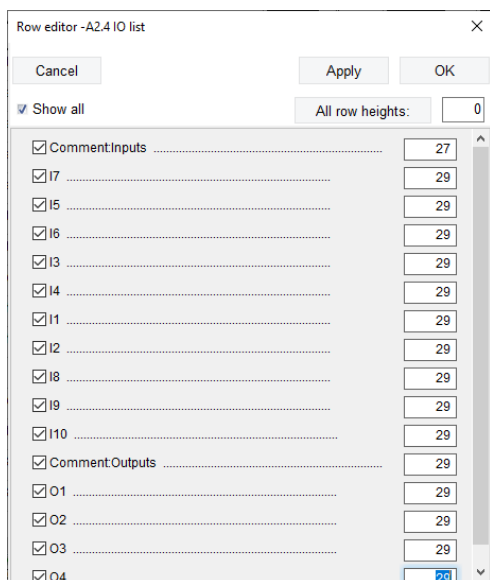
Row editor -A2.4 IO list

×

Cancel

Apply

OK

Show all

All row heights:

0

Comment:Inputs 27
I7 29
I5 29
I6 29
I3 29
I4 29
I1 29
I2 29
I8 29
I9 29
I10 29
Comment:Outputs 29
O1 29
O2 29
O3 29
O4 29